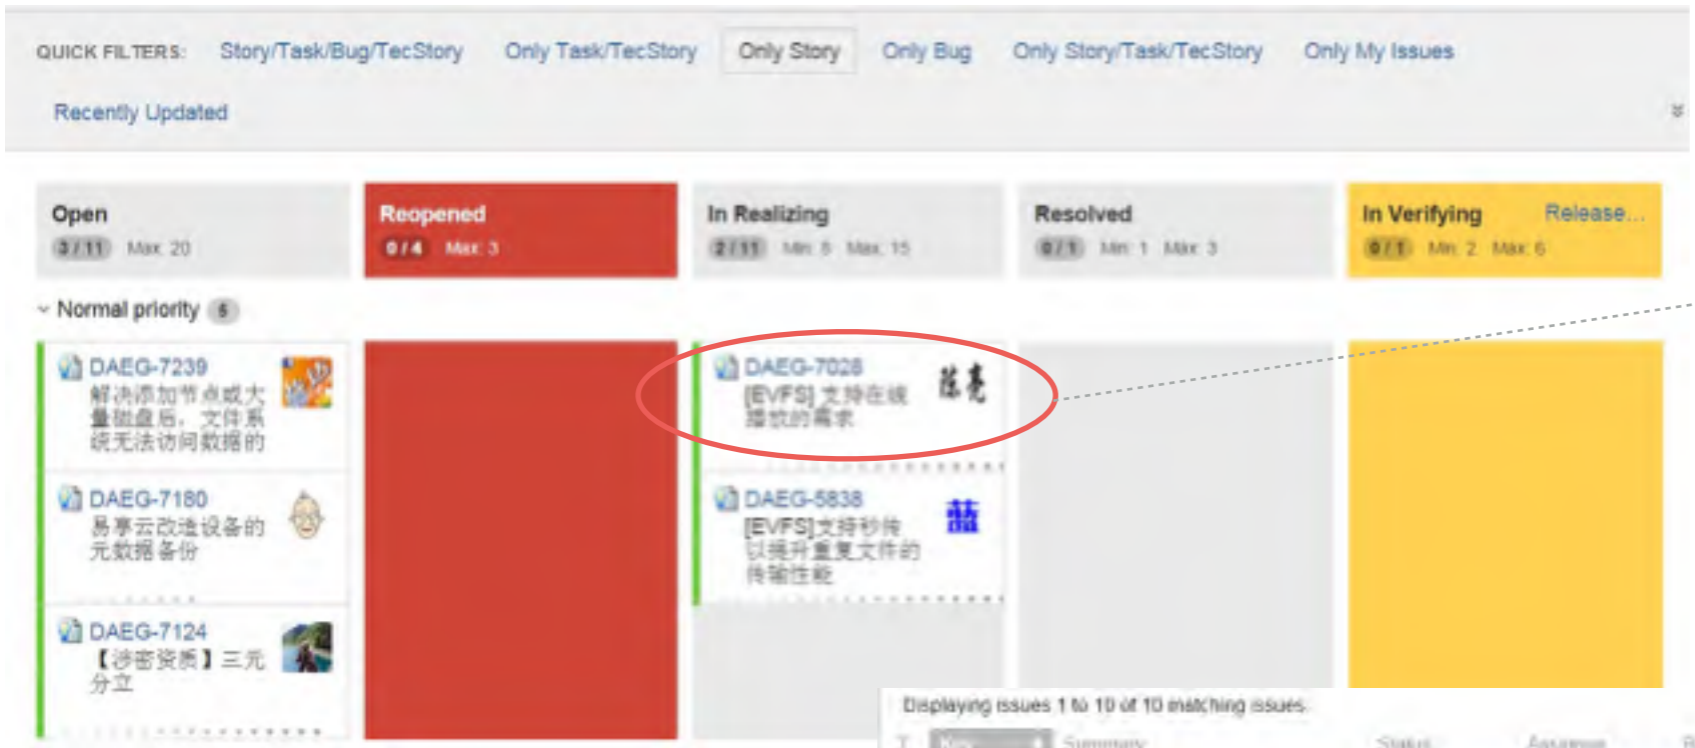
QUICK FILTERS: Story/Task/Bug/TecStory Only Task/TecStory Only Story Only Bug Only Story/Task/TecStory Only My Issues

Recently Updated

Open
3 / 11 Max: 20

Reopened
0 / 4 Max: 3

In Realizing
2 / 11 Min: 8 Max: 15

Resolved
0 / 1 Min: 1 Max: 3

In Verifying
0 / 1 Min: 2 Max: 6
Release...

Normal priority 5

DAEG-7239
解决添加节点或大量磁盘后，文件系统无法访问数据的

DAEG-7180
易享云改造设备的元数据备份

DAEG-7124
【涉密资质】三元分立

DAEG-7028
[EVFS] 支持在线播放的需求

陈亮

DAEG-5838
[EVFS]支持秒传以提升重复文件的传输性能

Displaying issues 1 to 10 of 10 matching issues.

T Key Summary Status Assignee